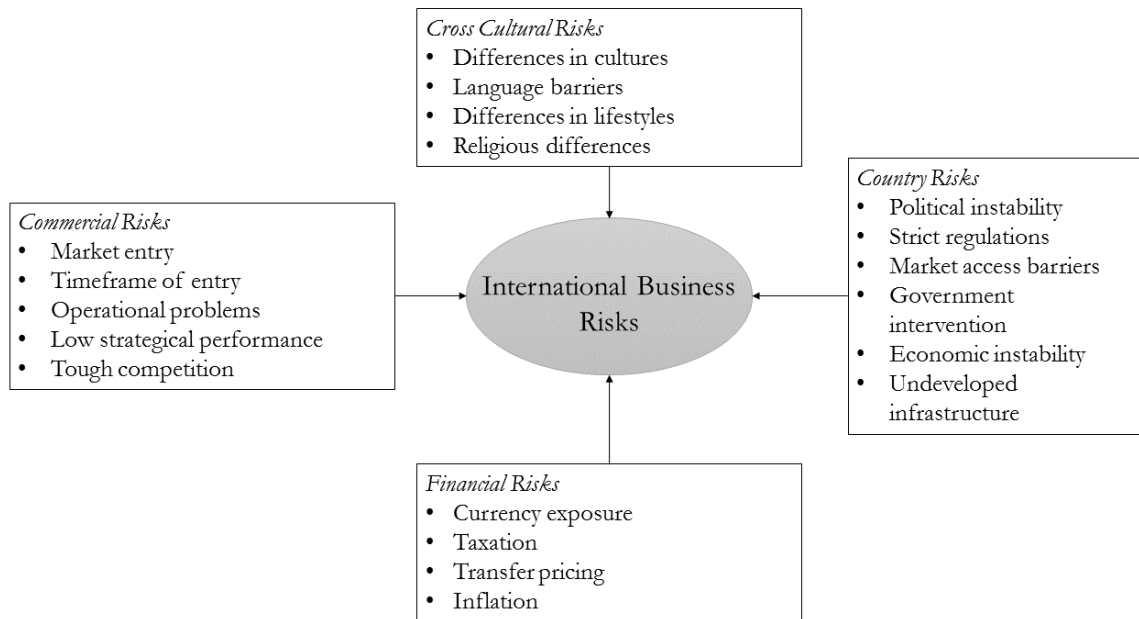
*Cross Cultural Risks*
- Differences in cultures
- Language barriers
- Differences in lifestyles
- Religious differences

*Commercial Risks*
- Market entry
- Timeframe of entry
- Operational problems
- Low strategical performance
- Tough competition

International Business Risks

*Country Risks*
- Political instability
- Strict regulations
- Market access barriers
- Government intervention
- Economic instability
- Undeveloped infrastructure

*Financial Risks*
- Currency exposure
- Taxation
- Transfer pricing
- Inflation